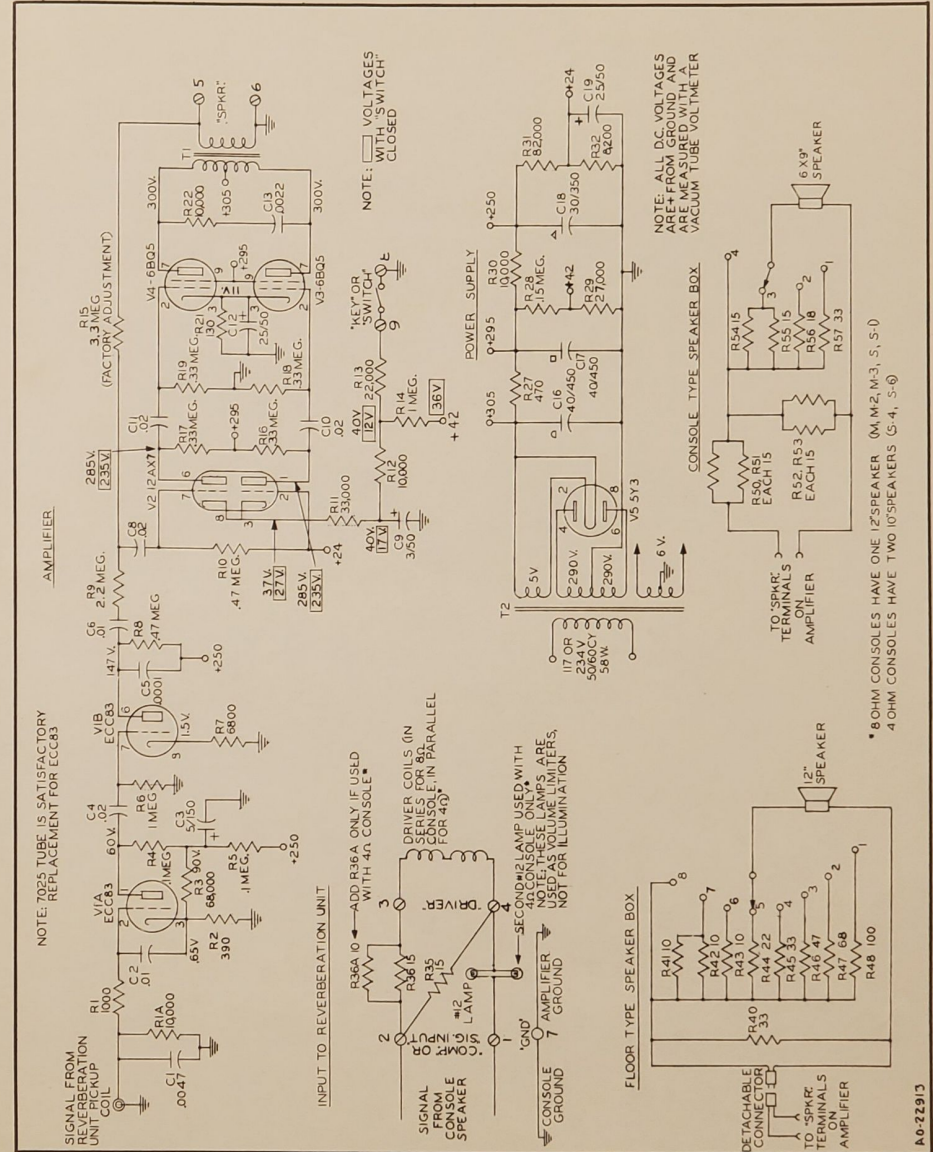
NOTE: 7025 TUBE IS SATISFACTORY REPLACEMENT FOR ECC83

AMPLIFIER

SIGNAL FROM REVERBERATION UNIT PICKUP COIL

R1 1000
C2 .01
R1A 10,000
C1 .0047
V1A ECC83
.65V
R2 390
R3 68,000
R4 .1MEG.
90V.
60V.
C4 .02
C3 5/150
R5 .1MEG.
+250
R6 1MEG.
V1B ECC83
1.5V.
R7 6800
C5 .0001
147V.
C6 .01
R8 .47 MEG
+250
R9 2.2 MEG.
C8 .02
R10 .47 MEG
37V. [27V]
285V. [235V]
V2 12AX7
285V. [235V]
R11 33,000
40V. [17V]
C9 3/50
+24
R12 10,000
40V [12V]
R13 22,000
R14 1MEG.
[36V]
+42
R17 .33MEG.
C11 .02
+295
R16 .33MEG.
C10 .02
R19 .33 MEG.
R18 .33 MEG.
R21 130
C12 25/50
V4-6BQ5
V3-6BQ5
+295
R15 3.3 MEG. (FACTORY ADJUSTMENT)
300V.
R22 10,000
+305
C13 .0022
300V.
T1
"SPKR."
5
6

NOTE: [ ] VOLTAGES WITH "SWITCH" CLOSED

"KEY" OR "SWITCH"
9
10

POWER SUPPLY
+305
+295
+250
+24
R27 470
C16 40/450
C17 40/450
R30 1000
R28 .15 MEG.
+42
R29 27,000
C18 30/350
R31 82,000
R32 4200
C19 25/50
V5 5Y3
5V
290V.
290V.
6 V.
T2
117 OR 234 V 50/60CY 58W.

NOTE: ALL D.C. VOLTAGES ARE + FROM GROUND AND ARE MEASURED WITH A VACUUM TUBE VOLTMETER

INPUT TO REVERBERATION UNIT
R36A 10 — ADD R36A ONLY IF USED WITH 4Ω CONSOLE*
2
3
R36 15
R35 15
#12 LAMP
"COMP. OR SIG. INPUT"
SIGNAL FROM CONSOLE SPEAKER
"GND"
1
"DRIVER"
4
DRIVER COILS (IN SERIES FOR 8Ω CONSOLE, IN PARALLEL FOR 4Ω)*
SECOND #12 LAMP USED WITH 4Ω CONSOLE ONLY*. NOTE: THESE LAMPS ARE USED AS VOLUME LIMITERS, NOT FOR ILLUMINATION
CONSOLE GROUND
7
AMPLIFIER GROUND

FLOOR TYPE SPEAKER BOX
DETACHABLE CONNECTOR
TO "SPKR." TERMINALS ON AMPLIFIER
R40 33
R41 10
R42 10
R43 10
R44 22
R45 33
R46 47
R47 68
R48 100
8
7
6
5
4
3
2
1
12" SPEAKER

CONSOLE TYPE SPEAKER BOX
TO "SPKR." TERMINALS ON AMPLIFIER
R50, R51 EACH 15
R52, R53 EACH 15
R54 15
R55 15
R56 8
R57 33
4
3
2
1
6 X 9" SPEAKER

* 8 OHM CONSOLES HAVE ONE 12" SPEAKER (M, M-2, M-3, S, S-1)
4 OHM CONSOLES HAVE TWO 10" SPEAKERS (S-4, S-6)

A0-22913